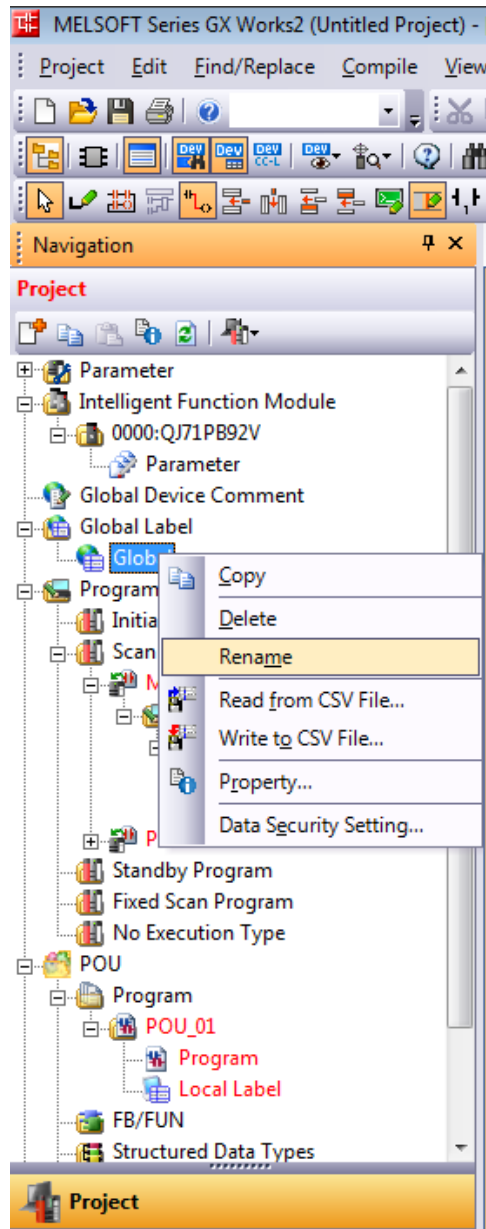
MELSOFT Series GX Works2 (Untitled Project) -

Project Edit Find/Replace Compile View

Navigation

Project

Parameter
Intelligent Function Module
0000:QJ71PB92V
Parameter
Global Device Comment
Global Label
Glob
Program
Initia
Scan
M
P
Standby Program
Fixed Scan Program
No Execution Type
POU
Program
POU_01
Program
Local Label
FB/FUN
Structured Data Types

Copy
Delete
Rename
Read from CSV File...
Write to CSV File...
Property...
Data Security Setting...

Project